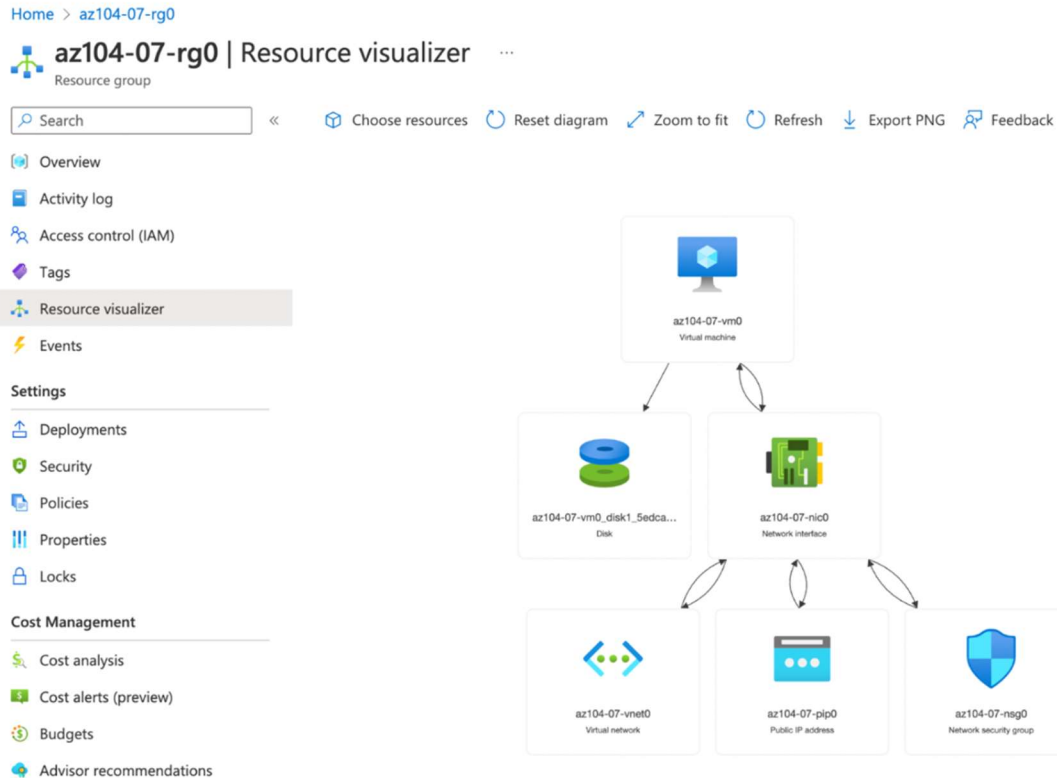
Home > az104-07-rg0

az104-07-rg0 | Resource visualizer ...
Resource group

Search «

Choose resources Reset diagram Zoom to fit Refresh Export PNG Feedback

Overview
Activity log
Access control (IAM)
Tags
Resource visualizer
Events

Settings
Deployments
Security
Policies
Properties
Locks

Cost Management
Cost analysis
Cost alerts (preview)
Budgets
Advisor recommendations

az104-07-vm0
Virtual machine

az104-07-vm0_disk1_5edca...
Disk

az104-07-nic0
Network interface

az104-07-vnet0
Virtual network

az104-07-pip0
Public IP address

az104-07-nsg0
Network security group